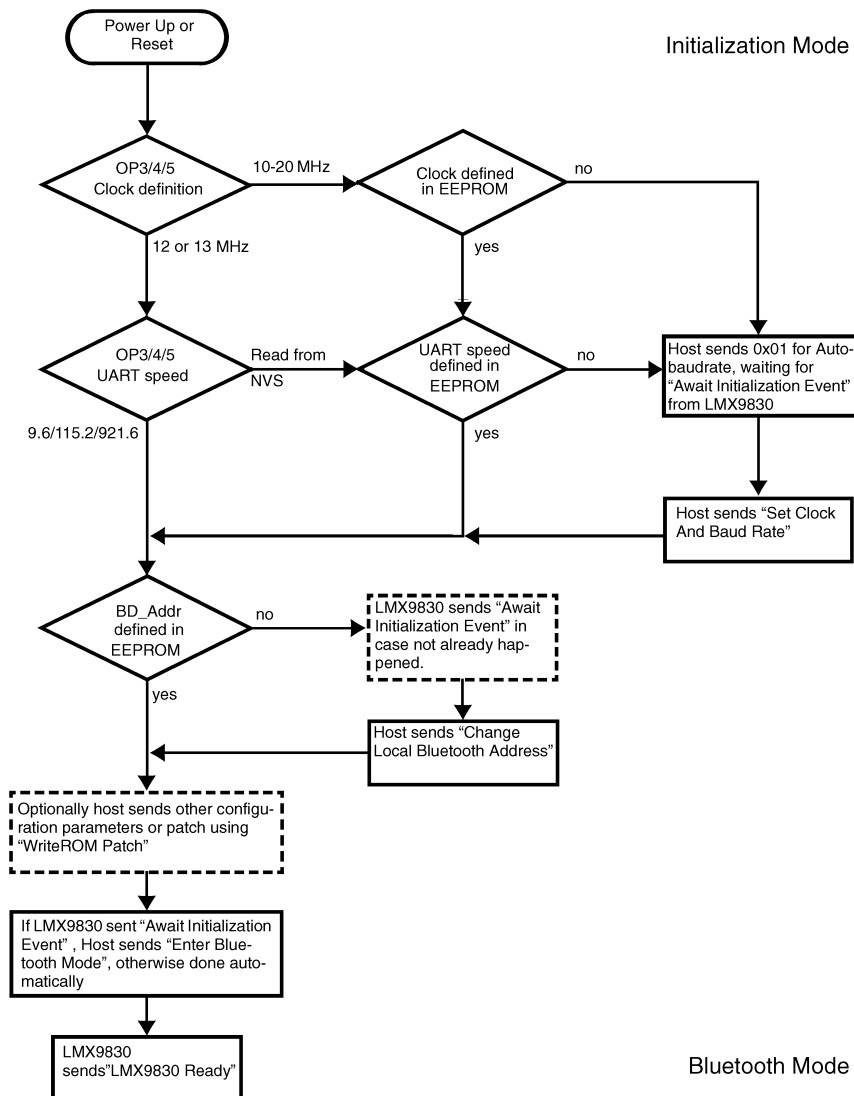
Initialization Mode

Power Up or Reset

OP3/4/5 Clock definition

10-20 MHz

Clock defined in EEPROM

no

12 or 13 MHz

yes

OP3/4/5 UART speed

Read from NVS

UART speed defined in EEPROM

no

Host sends 0x01 for Autobaudrate, waiting for "Await Initialization Event" from LMX9830

9.6/115.2/921.6

yes

Host sends "Set Clock And Baud Rate"

BD_Addr defined in EEPROM

no

LMX9830 sends "Await Initialization Event" in case not already happened.

yes

Host sends "Change Local Bluetooth Address"

Optionally host sends other configuration parameters or patch using "WriteROM Patch"

If LMX9830 sent "Await Initialization Event" , Host sends "Enter Bluetooth Mode", otherwise done automatically

LMX9830 sends"LMX9830 Ready"

Bluetooth Mode